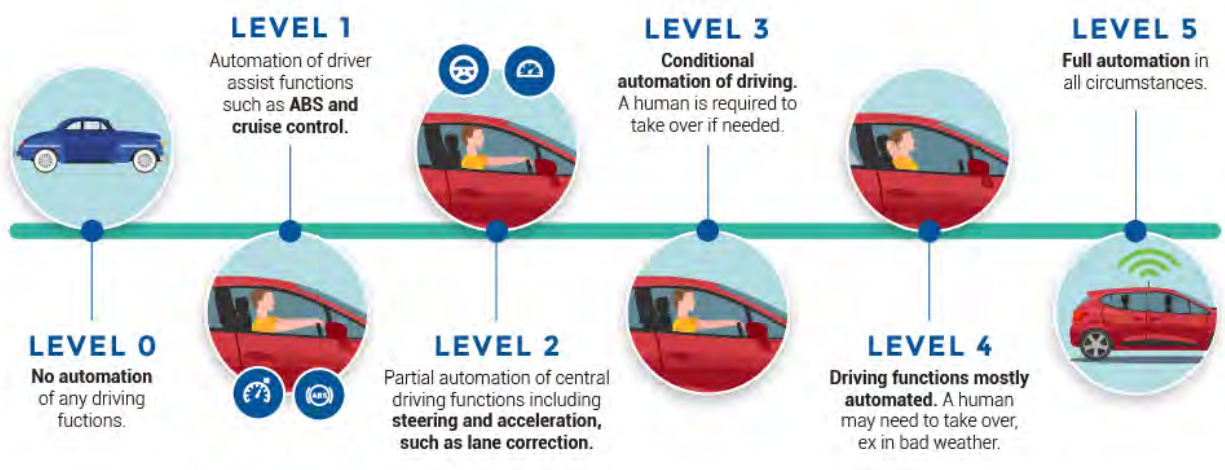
LEVEL 1
Automation of driver assist functions such as ABS and cruise control.

LEVEL 3
Conditional automation of driving. A human is required to take over if needed.

LEVEL 5
Full automation in all circumstances.

LEVEL 0
No automation of any driving fuctions.

ABS

LEVEL 2
Partial automation of central driving functions including steering and acceleration, such as lane correction.

LEVEL 4
Driving functions mostly automated. A human may need to take over, ex in bad weather.